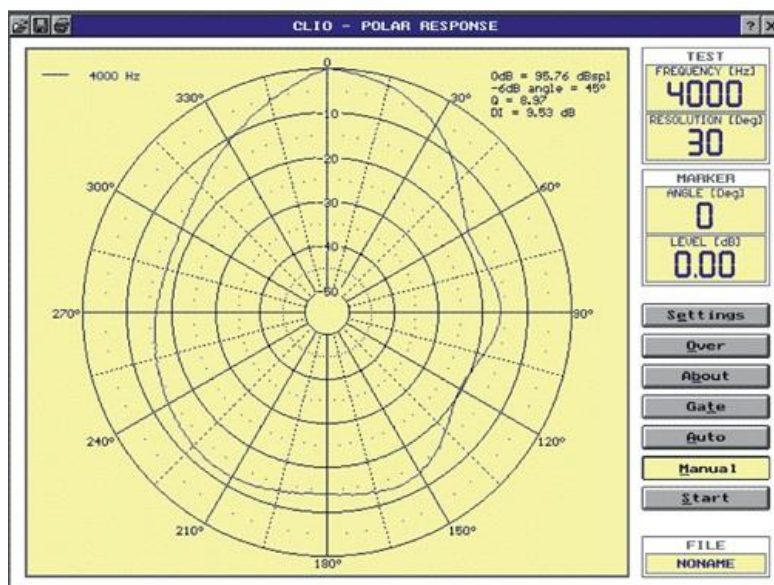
CLIO - POLAR RESPONSE

? X

4000 Hz

0dB = 95.76 dBspl
-6dB angle = 45°
Q = 8.97
DI = 9.53 dB

0
-10
-20
-30
-40
-50

330°
30°
300°
60°
270°
90°
240°
120°
210°
150°
180°

TEST
FREQUENCY [Hz]
4000
RESOLUTION [Deg]
30

MARKER
ANGLE [Deg]
0
LEVEL [dB]
0.00

Settings
Over
About
Gate
Auto
Manual
Start

FILE
NONAME